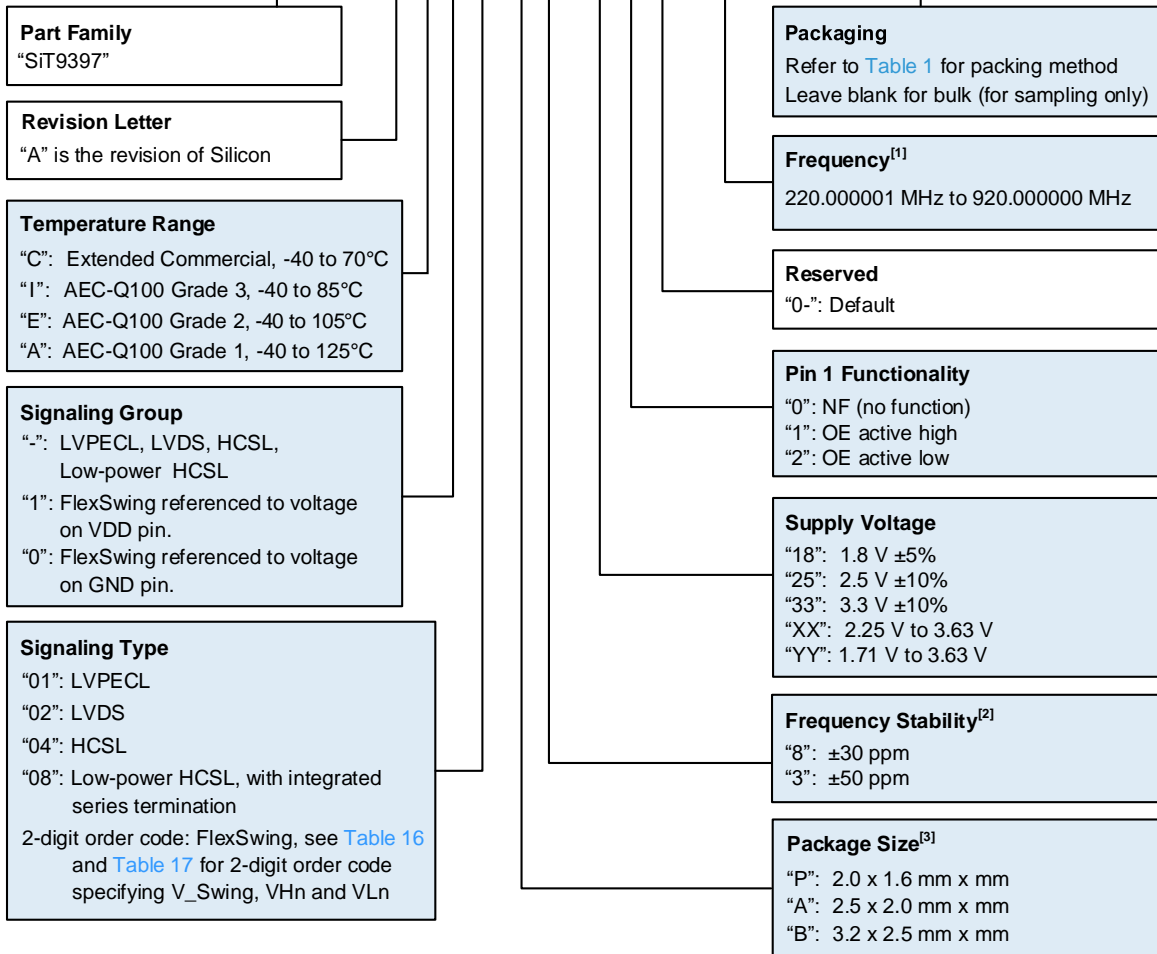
Part Family
"SiT9397"

Revision Letter
"A" is the revision of Silicon

Temperature Range
"C": Extended Commercial, -40 to 70°C
"I": AEC-Q100 Grade 3, -40 to 85°C
"E": AEC-Q100 Grade 2, -40 to 105°C
"A": AEC-Q100 Grade 1, -40 to 125°C

Signaling Group
"-": LVPECL, LVDS, HCSL, Low-power HCSL
"1": FlexSwing referenced to voltage on VDD pin.
"0": FlexSwing referenced to voltage on GND pin.

Signaling Type
"01": LVPECL
"02": LVDS
"04": HCSL
"08": Low-power HCSL, with integrated series termination
2-digit order code: FlexSwing, see Table 16 and Table 17 for 2-digit order code specifying V_Swing, VHn and VLn

Packaging
Refer to Table 1 for packing method
Leave blank for bulk (for sampling only)

Frequency$^{[1]}$
220.000001 MHz to 920.000000 MHz

Reserved
"0-": Default

Pin 1 Functionality
"0": NF (no function)
"1": OE active high
"2": OE active low

Supply Voltage
"18": 1.8 V ±5%
"25": 2.5 V ±10%
"33": 3.3 V ±10%
"XX": 2.25 V to 3.63 V
"YY": 1.71 V to 3.63 V

Frequency Stability$^{[2]}$
"8": ±30 ppm
"3": ±50 ppm

Package Size$^{[3]}$
"P": 2.0 x 1.6 mm x mm
"A": 2.5 x 2.0 mm x mm
"B": 3.2 x 2.5 mm x mm